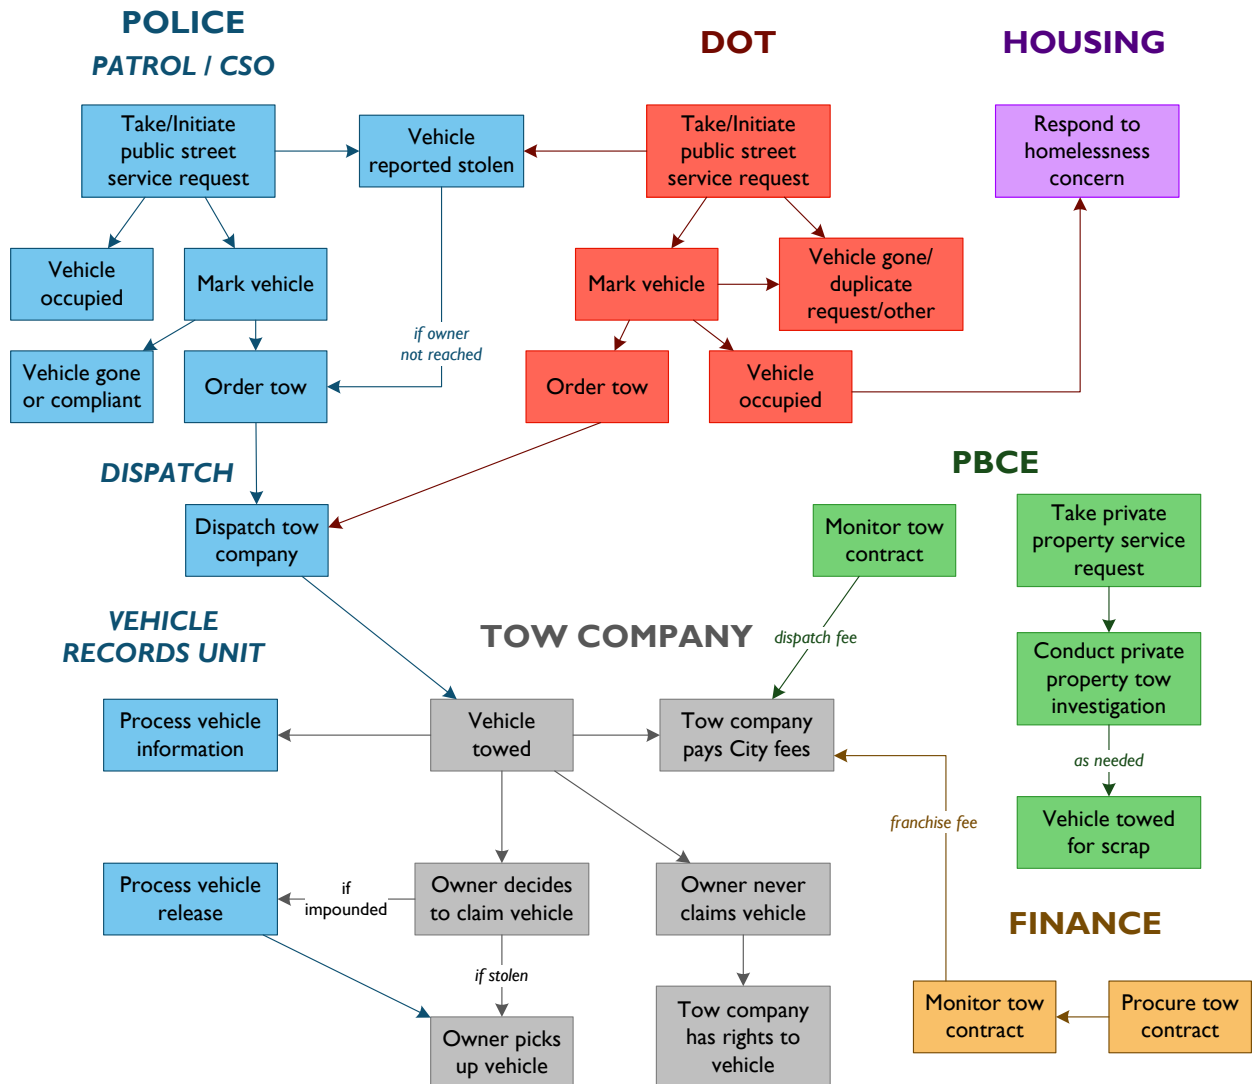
POLICE
PATROL / CSO

DOT

HOUSING

Take/Initiate public street service request

Vehicle reported stolen

Take/Initiate public street service request

Respond to homelessness concern

Vehicle occupied

Mark vehicle

Mark vehicle

Vehicle gone/ duplicate request/other

if owner not reached

Vehicle gone or compliant

Order tow

Order tow

Vehicle occupied

DISPATCH

PBCE

Dispatch tow company

Monitor tow contract

Take private property service request

VEHICLE RECORDS UNIT

TOW COMPANY

dispatch fee

Conduct private property tow investigation

Process vehicle information

Vehicle towed

Tow company pays City fees

as needed

franchise fee

Vehicle towed for scrap

Process vehicle release

if impounded

Owner decides to claim vehicle

Owner never claims vehicle

FINANCE

if stolen

Owner picks up vehicle

Tow company has rights to vehicle

Monitor tow contract

Procure tow contract